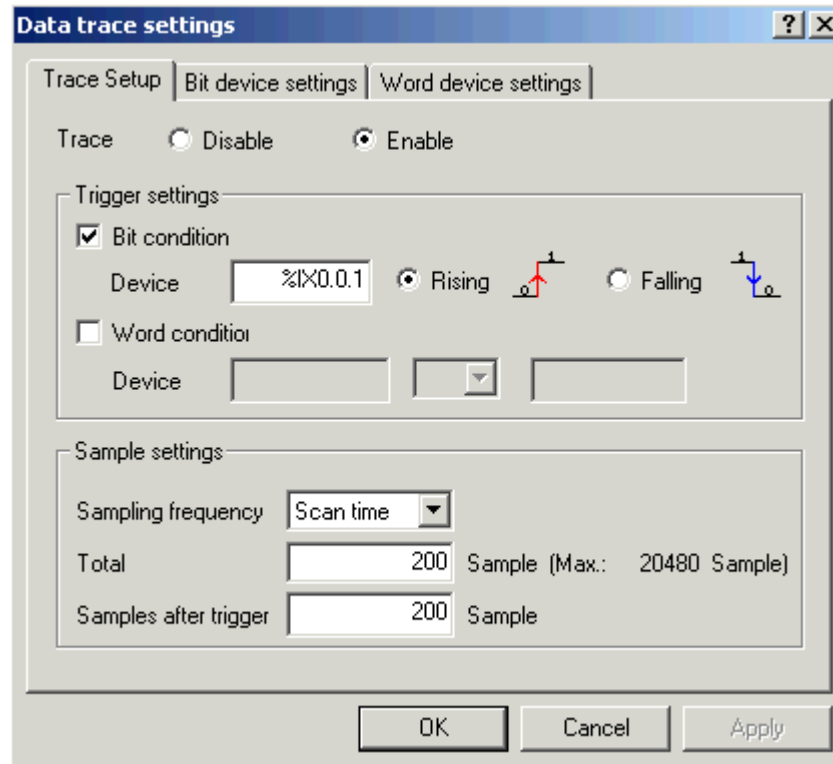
Data trace settings

?

X

Trace Setup | Bit device settings | Word device settings

Trace Disable Enable

Trigger settings

Bit condition

Device %IX0.0.1 Rising 1 0 Falling 1 0

Word conditio

Device

Sample settings

Sampling frequency Scan time

Total 200 Sample (Max.: 20480 Sample)

Samples after trigger 200 Sample

OK Cancel Apply